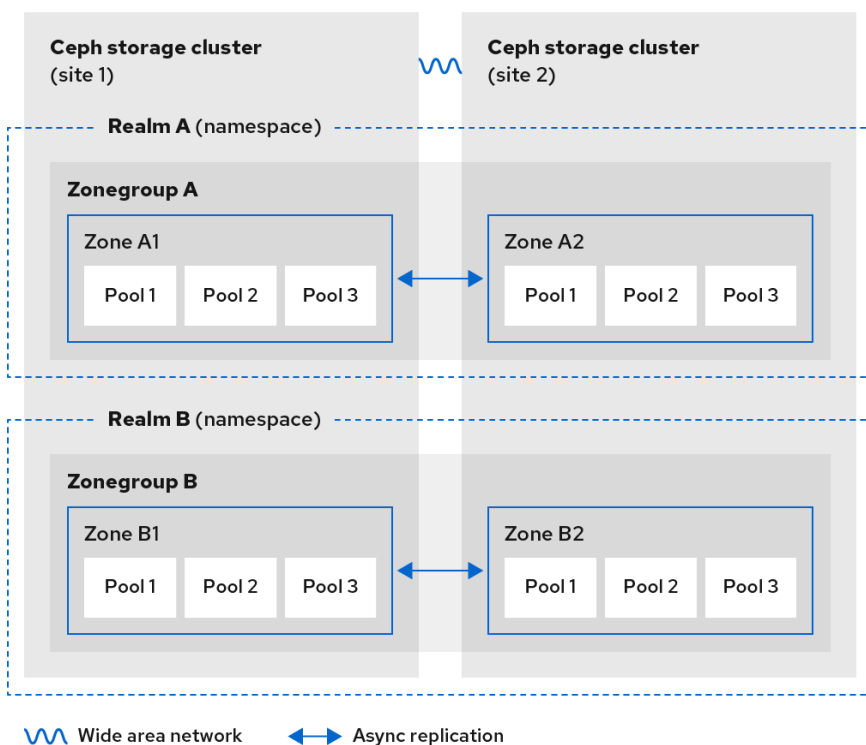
Ceph storage cluster (site 1)

Ceph storage cluster (site 2)

Realm A (namespace)

Zonegroup A

Zone A1

Pool 1 Pool 2 Pool 3

Zone A2

Pool 1 Pool 2 Pool 3

Realm B (namespace)

Zonegroup B

Zone B1

Pool 1 Pool 2 Pool 3

Zone B2

Pool 1 Pool 2 Pool 3

Wide area network

Async replication